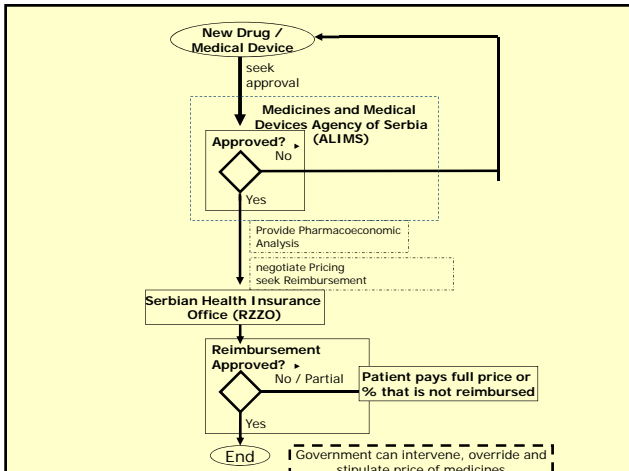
New Drug / Medical Device

seek approval

Medicines and Medical Devices Agency of Serbia (ALIMS)

Approved?

No

Yes

Provide Pharmacoeconomic Analysis

negotiate Pricing seek Reimbursement

Serbian Health Insurance Office (RZZO)

Reimbursement Approved?

No / Partial

Patient pays full price or % that is not reimbursed

Yes

End

Government can intervene, override and stipulate price of medicines